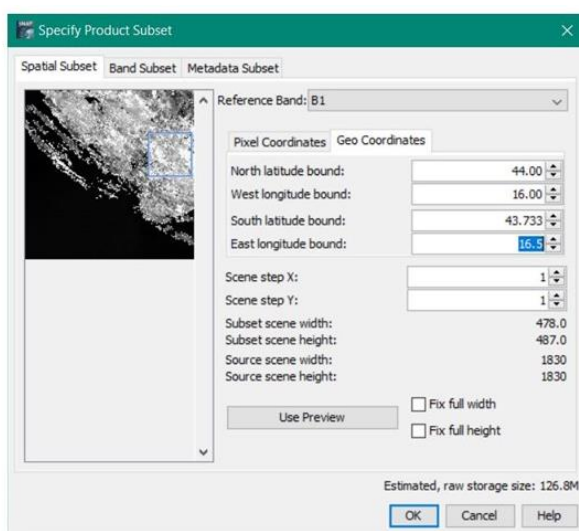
Specify Product Subset

Spatial Subset | Band Subset | Metadata Subset

Reference Band: B1

Pixel Coordinates | Geo Coordinates

North latitude bound: 44.00
West longitude bound: 16.00
South latitude bound: 43.733
East longitude bound: 16.5

Scene step X: 1
Scene step Y: 1
Subset scene width: 478.0
Subset scene height: 487.0
Source scene width: 1830
Source scene height: 1830

Use Preview

Fix full width
Fix full height

Estimated, raw storage size: 126.8M

OK | Cancel | Help